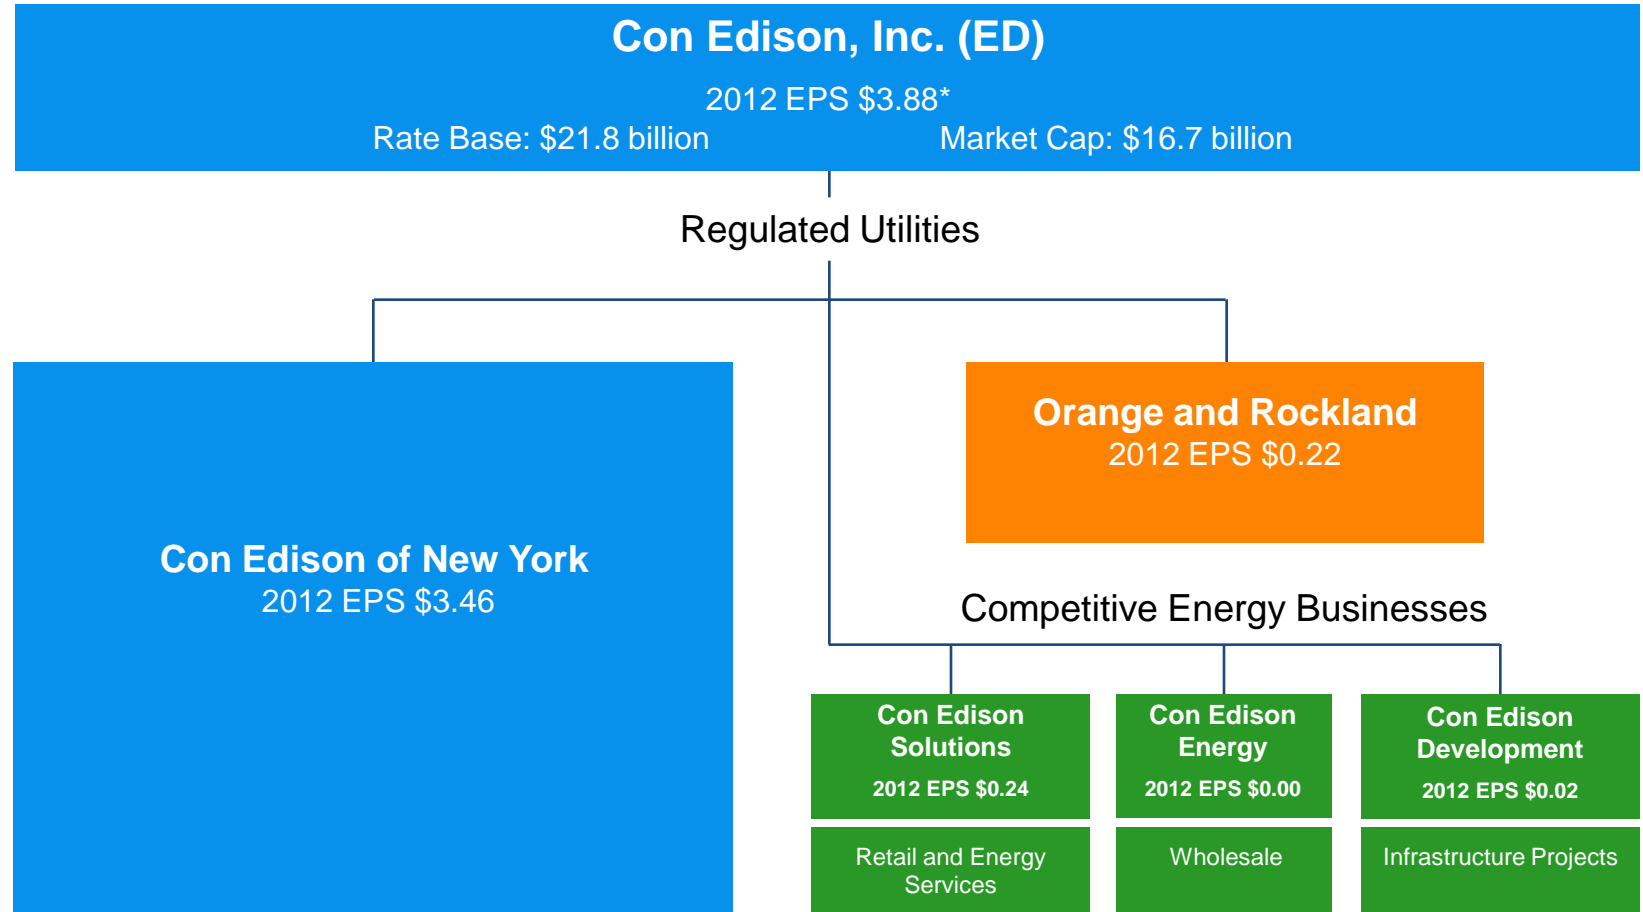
Con Edison, Inc. (ED)

2012 EPS \$3.88*
Rate Base: \$21.8 billion
Market Cap: \$16.7 billion

Regulated Utilities

Con Edison of New York
2012 EPS \$3.46

Orange and Rockland
2012 EPS \$0.22

Competitive Energy Businesses

Con Edison Solutions
2012 EPS \$0.24

Con Edison Energy
2012 EPS \$0.00

Con Edison Development
2012 EPS \$0.02

Retail and Energy Services

Wholesale

Infrastructure Projects